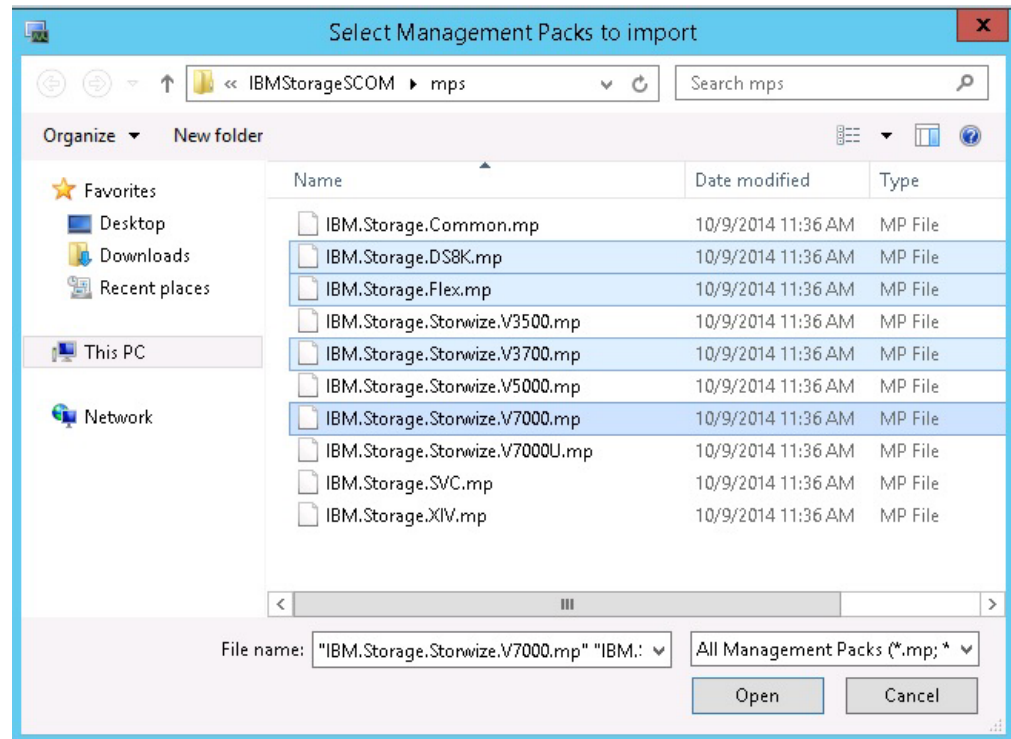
Select Management Packs to import

« IBMStorageSCOM ▸ mps

Search mps

Organize ▾ New folder

Favorites
Desktop
Downloads
Recent places

This PC

Network

| Name | Date modified | Type |
|---|---|---|
| IBM.Storage.Common.mp | 10/9/2014 11:36 AM | MP File |
| IBM.Storage.DS8K.mp | 10/9/2014 11:36 AM | MP File |
| IBM.Storage.Flex.mp | 10/9/2014 11:36 AM | MP File |
| IBM.Storage.Storwize.V3500.mp | 10/9/2014 11:36 AM | MP File |
| IBM.Storage.Storwize.V3700.mp | 10/9/2014 11:36 AM | MP File |
| IBM.Storage.Storwize.V5000.mp | 10/9/2014 11:36 AM | MP File |
| IBM.Storage.Storwize.V7000.mp | 10/9/2014 11:36 AM | MP File |
| IBM.Storage.Storwize.V7000U.mp | 10/9/2014 11:36 AM | MP File |
| IBM.Storage.SVC.mp | 10/9/2014 11:36 AM | MP File |
| IBM.Storage.XIV.mp | 10/9/2014 11:36 AM | MP File |

File name: "IBM.Storage.Storwize.V7000.mp" "IBM.:

All Management Packs (*.mp; *

Open

Cancel